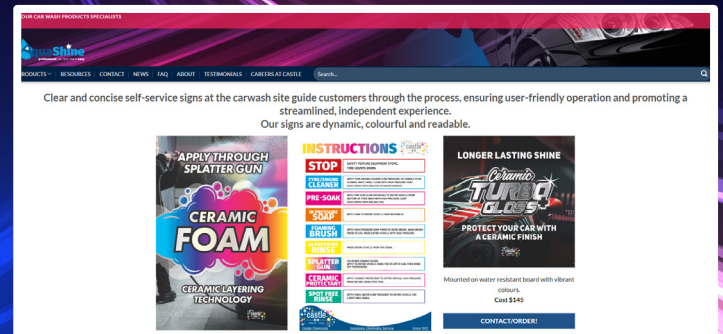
OUR CAR WASH PRODUCTS SPECIALISTS

AquaShine

PRODUCTS RESOURCES CONTACT NEWS FAQ ABOUT TESTIMONIALS CAREERS AT CASTLE Search...

Clear and concise self-service signs at the carwash site guide customers through the process, ensuring user-friendly operation and promoting a streamlined, independent experience.
Our signs are dynamic, colourful and readable.

APPLY THROUGH SPLATTER GUN
CERAMIC FOAM
CERAMIC LAYERING TECHNOLOGY

INSTRUCTIONS
STOP
TYRE/ENGINE CLEANER
PRE-SOAK
HI-PRESSURE SOAP
FOAMING BRUSH
HI-PRESSURE RINSE
SPLATTER GUN
CERAMIC PROTECTANT
SPOT FREE RINSE
castle

LONGER LASTING SHINE
Ceramic TURBO GLOSS
PROTECT YOUR CAR WITH A CERAMIC FINISH

Mounted on water resistant board with vibrant colours.
Cost $145

CONTACT/ORDER!